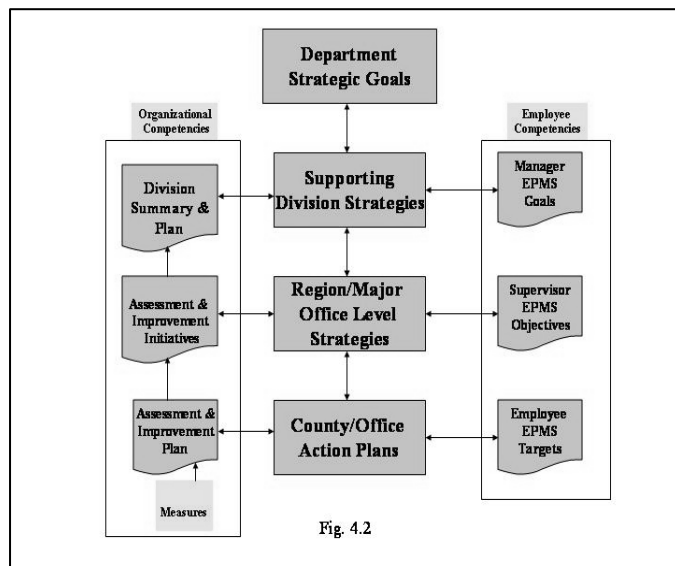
Department Strategic Goals

Organizational Competencies

Division Summary & Plan

Assessment & Improvement Initiatives

Assessment & Improvement Plan

Measures

Supporting Division Strategies

Region/Major Office Level Strategies

County/Office Action Plans

Employee Competencies

Manager EPMS Goals

Supervisor EPMS Objectives

Employee EPMS Targets

Fig. 4.2